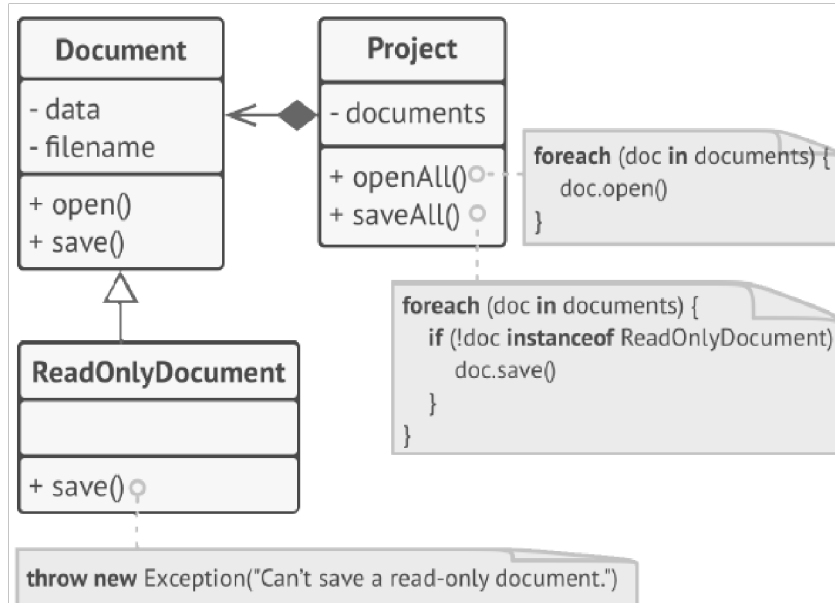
Document

- data
- filename

+ open()
+ save()

Project

- documents

+ openAll()
+ saveAll()

foreach (doc in documents) {
doc.open()
}

foreach (doc in documents) {
if (!doc instanceof ReadOnlyDocument)
doc.save()
}
}

ReadOnlyDocument

+ save()

throw new Exception("Can't save a read-only document.")